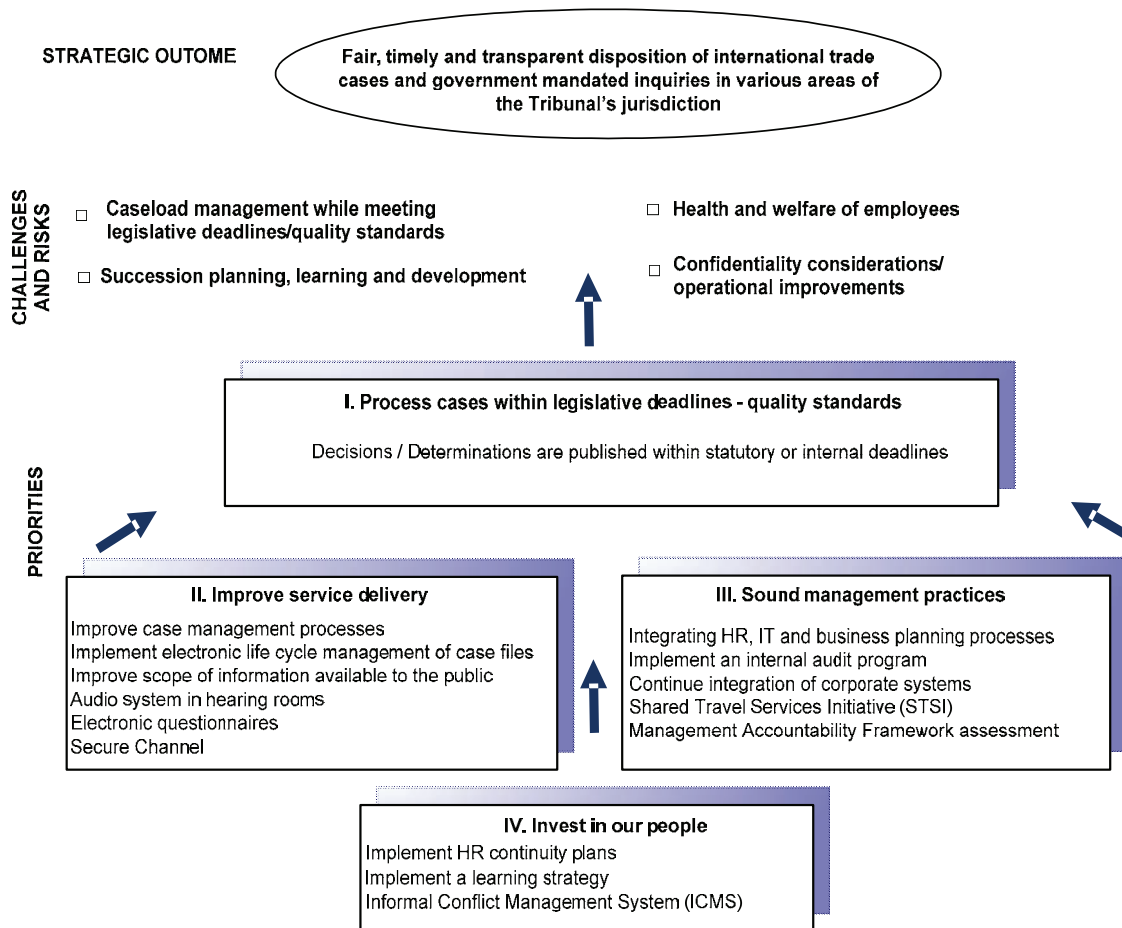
STRATEGIC OUTOME

Fair, timely and transparent disposition of international trade cases and government mandated inquiries in various areas of the Tribunal's jurisdiction

CHALLENGES AND RISKS

□ Caseload management while meeting legislative deadlines/quality standards

□ Succession planning, learning and development

□ Health and welfare of employees

□ Confidentiality considerations/ operational improvements

PRIORITIES

I. Process cases within legislative deadlines - quality standards

Decisions / Determinations are published within statutory or internal deadlines

II. Improve service delivery

Improve case management processes
Implement electronic life cycle management of case files
Improve scope of information available to the public
Audio system in hearing rooms
Electronic questionnaires
Secure Channel

III. Sound management practices

Integrating HR, IT and business planning processes
Implement an internal audit program
Continue integration of corporate systems
Shared Travel Services Initiative (STSI)
Management Accountability Framework assessment

IV. Invest in our people

Implement HR continuity plans
Implement a learning strategy
Informal Conflict Management System (ICMS)